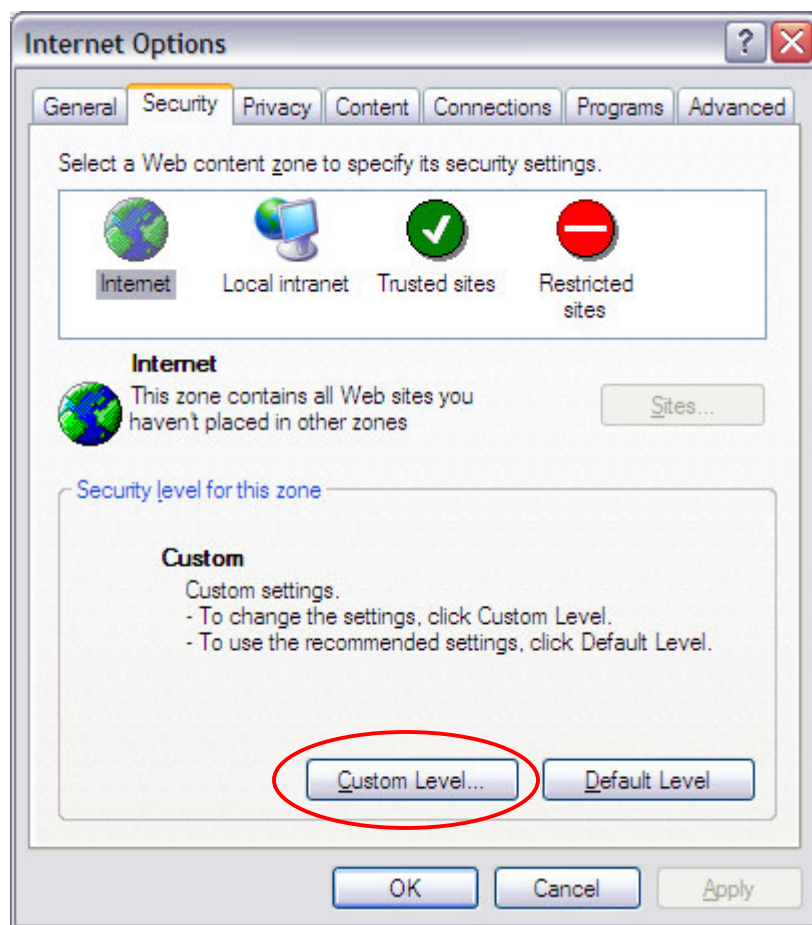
Internet Options

General Security Privacy Content Connections Programs Advanced

Select a Web content zone to specify its security settings.

Internet Local intranet Trusted sites Restricted sites

Internet
This zone contains all Web sites you haven't placed in other zones

Sites...

Security level for this zone

Custom
Custom settings.
- To change the settings, click Custom Level.
- To use the recommended settings, click Default Level.

Custom Level... Default Level

OK Cancel Apply